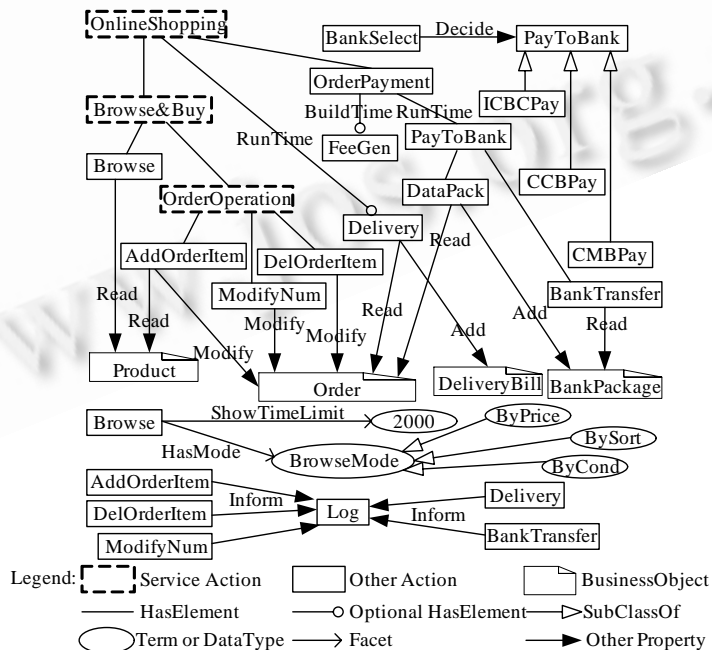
OnlineShopping
BankSelect
Decide
PayToBank
OrderPayment
BuildTime
RunTime
ICBCPay
Browse&Buy
FeeGen
PayToBank
RunTime
Browse
CCBPay
DataPack
OrderOperation
Delivery
Read
AddOrderItem
DelOrderItem
CMBPay
Read
ModifyNum
BankTransfer
Read
Read
Add
Add
Read
Modify
Modify
Modify
Product
Order
DeliveryBill
BankPackage
Browse
ShowTimeLimit
2000
ByPrice
HasMode
BySort
BrowseMode
ByCond
AddOrderItem
Inform
Delivery
DelOrderItem
Log
Inform
BankTransfer
ModifyNum
Legend:
Service Action
Other Action
BusinessObject
HasElement
Optional HasElement
SubClassOf
Term or DataType
Facet
Other Property